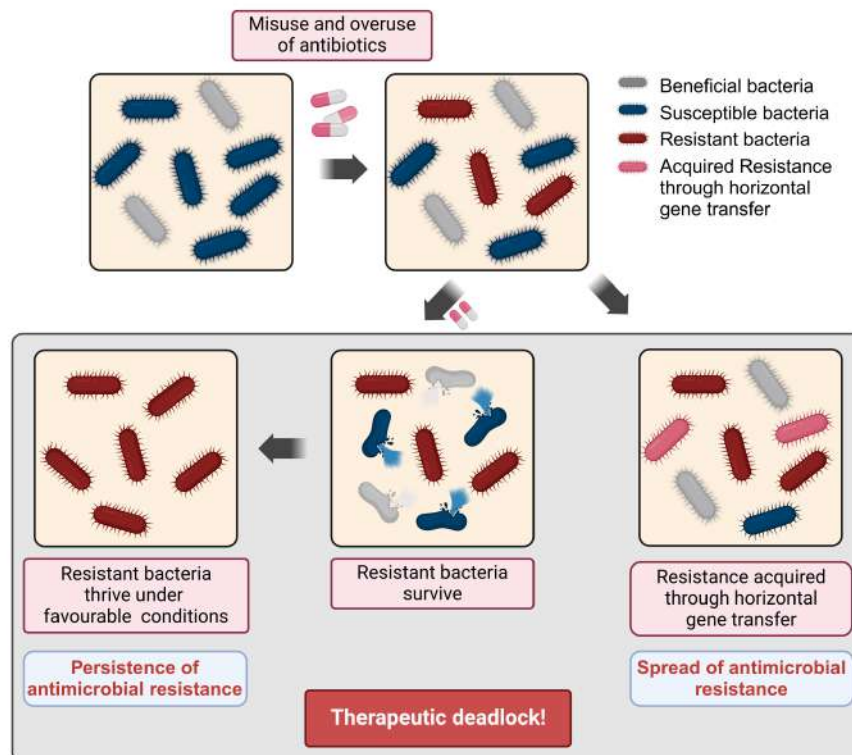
Misuse and overuse of antibiotics

Beneficial bacteria
Susceptible bacteria
Resistant bacteria
Acquired Resistance through horizontal gene transfer

Resistant bacteria thrive under favourable conditions

Resistant bacteria survive

Resistance acquired through horizontal gene transfer

Persistence of antimicrobial resistance

Spread of antimicrobial resistance

Therapeutic deadlock!